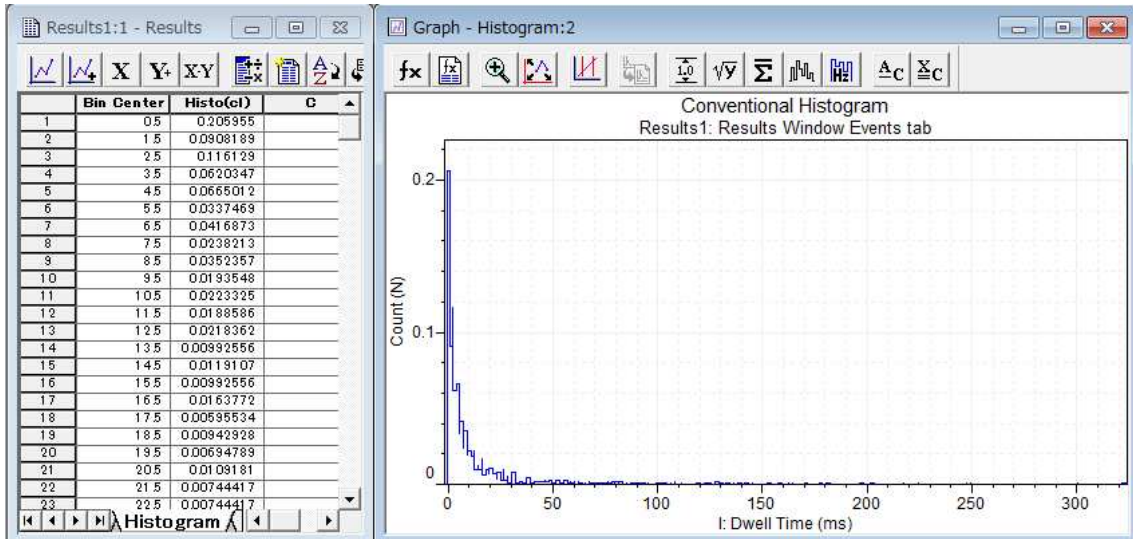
Results1:1 - Results

X Y+ XY

| | Bin Center | Histo(cl) | C |
|---|---|---|---|
| 1 | 0.5 | 0.205955 | |
| 2 | 1.5 | 0.0908189 | |
| 3 | 2.5 | 0.116129 | |
| 4 | 3.5 | 0.0620347 | |
| 5 | 4.5 | 0.0665012 | |
| 6 | 5.5 | 0.0337469 | |
| 7 | 6.5 | 0.0416873 | |
| 8 | 7.5 | 0.0238213 | |
| 9 | 8.5 | 0.0352357 | |
| 10 | 9.5 | 0.0193548 | |
| 11 | 10.5 | 0.0223325 | |
| 12 | 11.5 | 0.0188586 | |
| 13 | 12.5 | 0.0218362 | |
| 14 | 13.5 | 0.00992556 | |
| 15 | 14.5 | 0.0119107 | |
| 16 | 15.5 | 0.00992556 | |
| 17 | 16.5 | 0.0163772 | |
| 18 | 17.5 | 0.00595534 | |
| 19 | 18.5 | 0.00942928 | |
| 20 | 19.5 | 0.00694789 | |
| 21 | 20.5 | 0.0109181 | |
| 22 | 21.5 | 0.00744417 | |
| 23 | 22.5 | 0.00744417 | |

Histogram

Graph - Histogram:2

fx $\Sigma$ $\underline{A}_C$ $\underline{X}_C$

Conventional Histogram
Results1: Results Window Events tab

0.2
0.1
0
Count (N)

0 50 100 150 200 250 300
I: Dwell Time (ms)